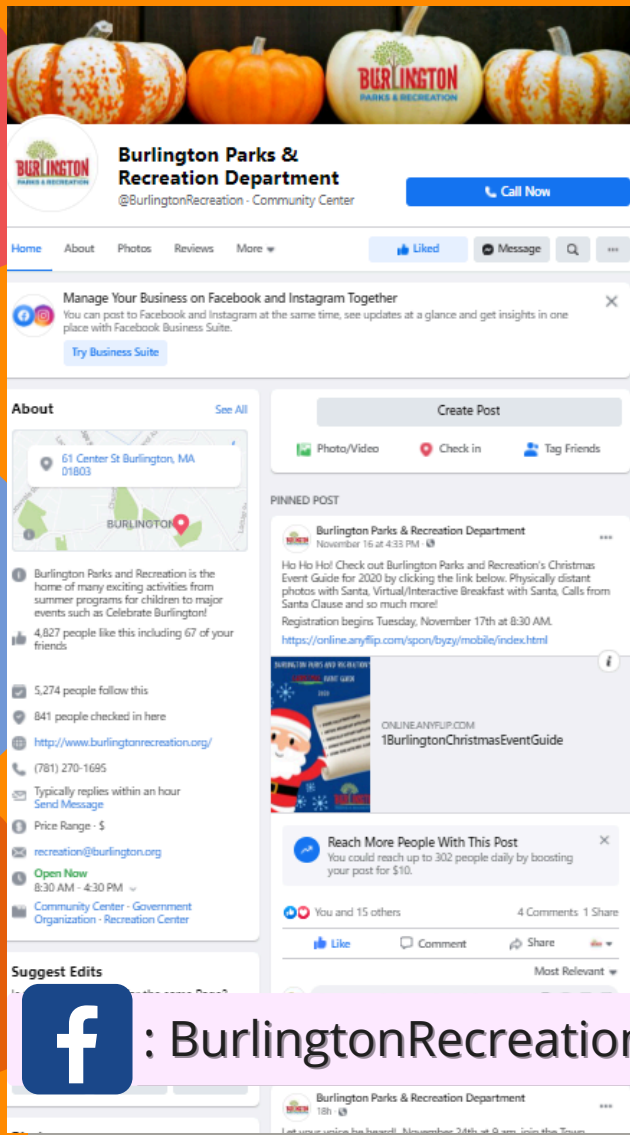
BURLINGTON
PARKS & RECREATION

BURLINGTON
PARKS & RECREATION

Burlington Parks & Recreation Department
@BurlingtonRecreation · Community Center

Call Now

Home About Photos Reviews More

Liked Message

Manage Your Business on Facebook and Instagram Together
You can post to Facebook and Instagram at the same time, see updates at a glance and get insights in one place with Facebook Business Suite.

Try Business Suite

About See All

61 Center St Burlington, MA 01803

BURLINGTON

Burlington Parks and Recreation is the home of many exciting activities from summer programs for children to major events such as Celebrate Burlington!

4,827 people like this including 67 of your friends

5,274 people follow this

841 people checked in here

http://www.burlingtonrecreation.org/

(781) 270-1695

Typically replies within an hour
Send Message

Price Range · $

recreation@burlington.org

Open Now
8:30 AM - 4:30 PM

Community Center · Government Organization · Recreation Center

Suggest Edits

Create Post

Photo/Video Check in Tag Friends

PINNED POST

Burlington Parks & Recreation Department
November 16 at 4:33 PM ·

Ho Ho Ho! Check out Burlington Parks and Recreation's Christmas Event Guide for 2020 by clicking the link below. Physically distant photos with Santa, Virtual/Interactive Breakfast with Santa, Calls from Santa Clause and so much more!

Registration begins Tuesday, November 17th at 8:30 AM.

https://online.anyflip.com/spon/byzy/mobile/index.html

BURLINGTON PARKS AND RECREATION'S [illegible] EVENT GUIDE 2020

ONLINE.ANYFLIP.COM
1BurlingtonChristmasEventGuide

Reach More People With This Post
You could reach up to 302 people daily by boosting your post for $10.

You and 15 others 4 Comments 1 Share

Like Comment Share

Most Relevant

: BurlingtonRecreation

Burlington Parks & Recreation Department
18h ·

Let your voice be heard! November 24th at 9 am, join the Town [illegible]